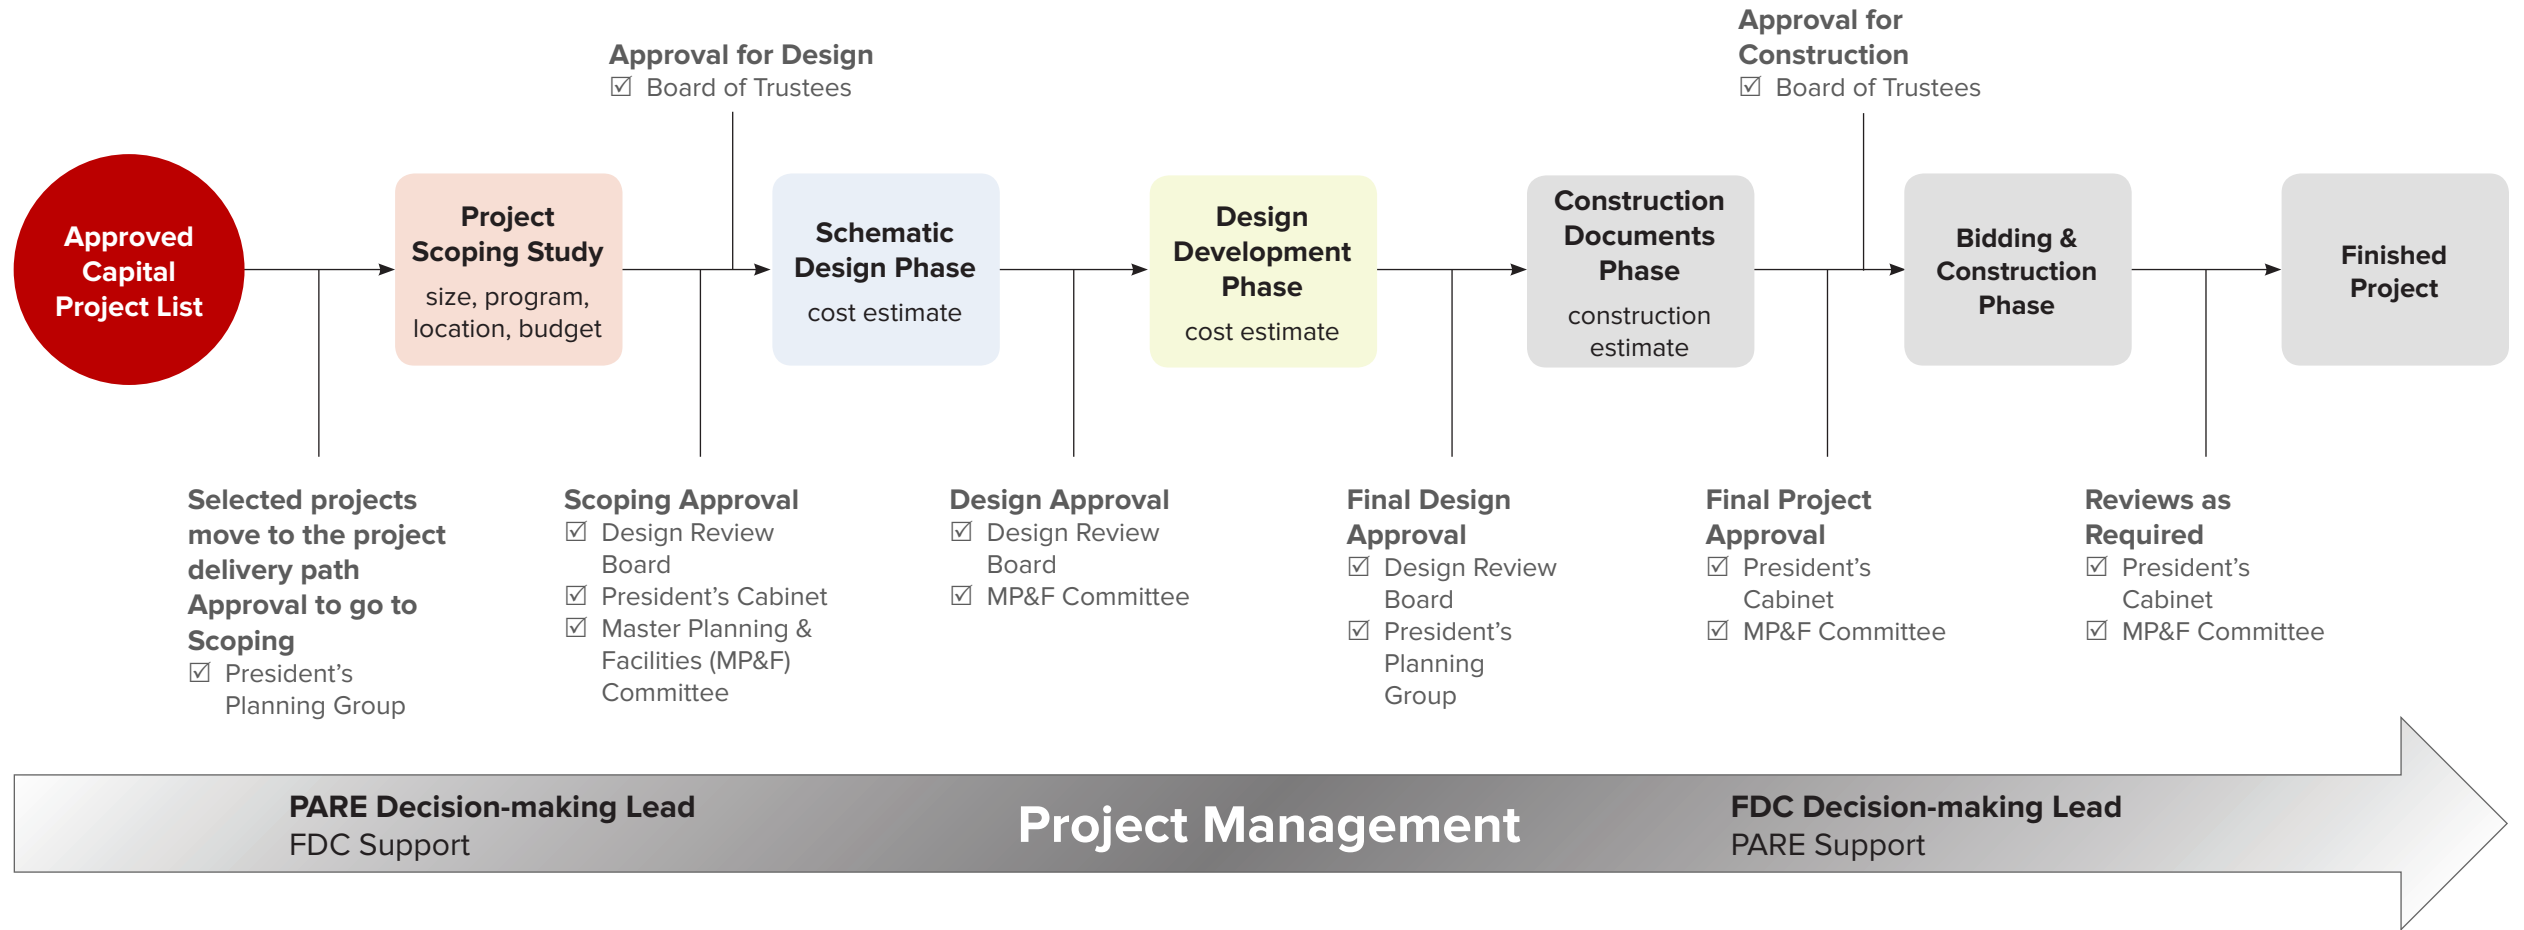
Approval for Design
☑ Board of Trustees

Approval for Construction
☑ Board of Trustees

Approved Capital Project List

Project Scoping Study
size, program, location, budget

Schematic Design Phase
cost estimate

Design Development Phase
cost estimate

Construction Documents Phase
construction estimate

Bidding & Construction Phase

Finished Project

Selected projects move to the project delivery path
Approval to go to Scoping
☑ President's Planning Group

Scoping Approval
☑ Design Review Board
☑ President's Cabinet
☑ Master Planning & Facilities (MP&F) Committee

Design Approval
☑ Design Review Board
☑ MP&F Committee

Final Design Approval
☑ Design Review Board
☑ President's Planning Group

Final Project Approval
☑ President's Cabinet
☑ MP&F Committee

Reviews as Required
☑ President's Cabinet
☑ MP&F Committee

PARE Decision-making Lead
FDC Support

Project Management

FDC Decision-making Lead
PARE Support